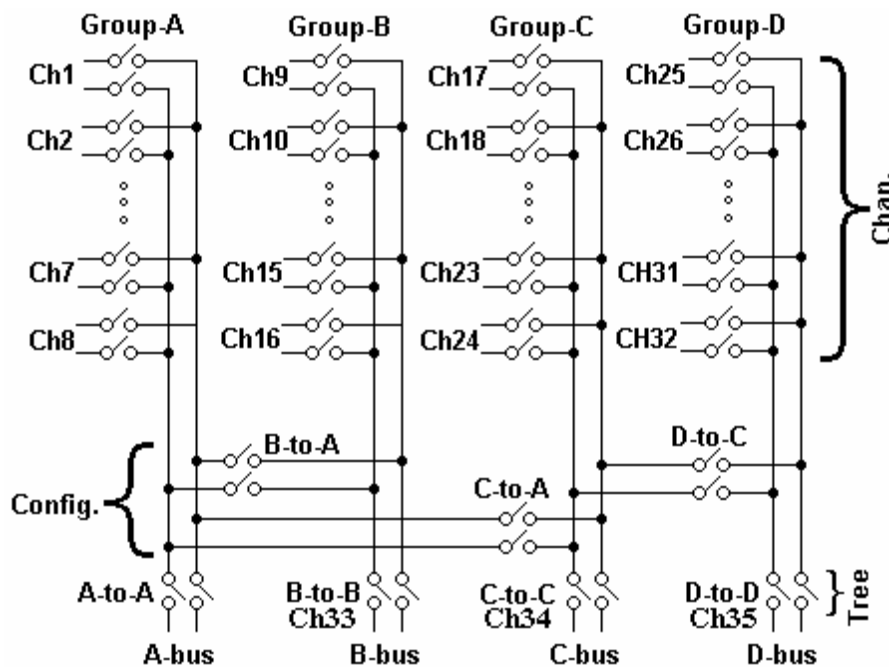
Group-A
Group-B
Group-C
Group-D

Ch1
Ch2
Ch7
Ch8

Ch9
Ch10
Ch15
Ch16

Ch17
Ch18
Ch23
Ch24

Ch25
Ch26
CH31
CH32

Chan.

B-to-A
D-to-C
Config.
C-to-A

A-to-A
B-to-B
Ch33
C-to-C
Ch34
D-to-D
Ch35
Tree

A-bus
B-bus
C-bus
D-bus